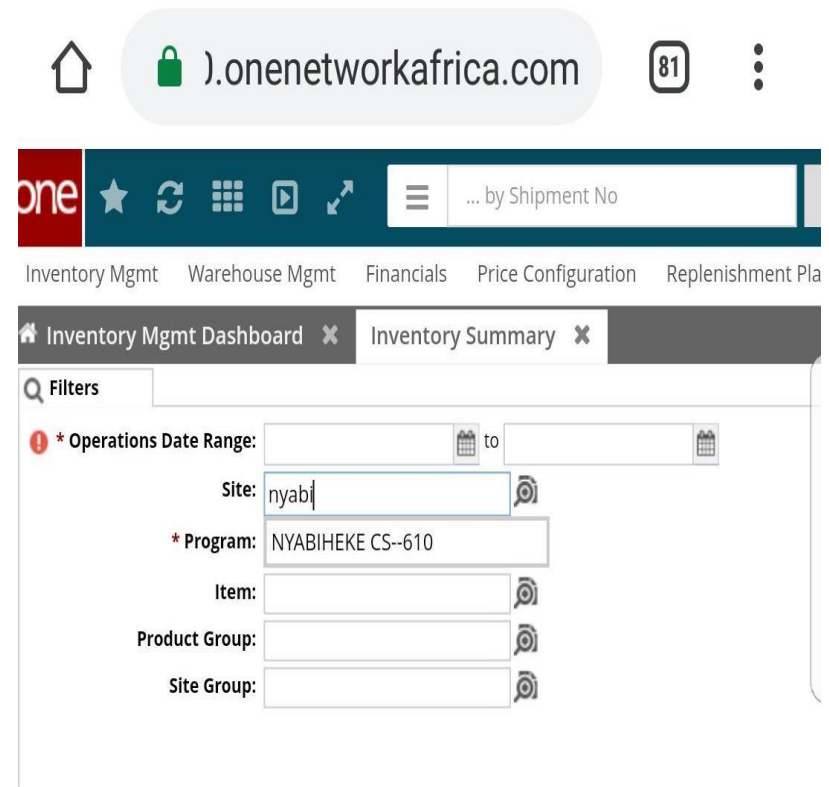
).onenetworkafrica.com

81

one

... by Shipment No

Inventory Mgmt Warehouse Mgmt Financials Price Configuration Replenishment Pla

Inventory Mgmt Dashboard ✖ Inventory Summary ✖

Filters

* Operations Date Range: to

Site: nyabi

* Program: NYABIHEKE CS--610

Item:

Product Group:

Site Group: